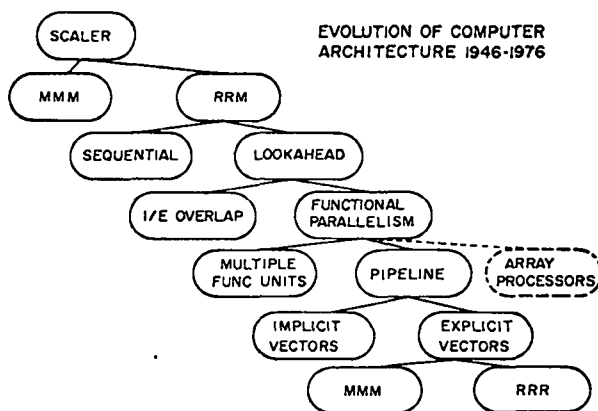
EVOLUTION OF COMPUTER ARCHITECTURE 1946-1976

SCALER

MMM

RRM

SEQUENTIAL

LOOKAHEAD

I/E OVERLAP

FUNCTIONAL PARALLELISM

MULTIPLE FUNC UNITS

PIPELINE

ARRAY PROCESSORS

IMPLICIT VECTORS

EXPLICIT VECTORS

MMM

RRR